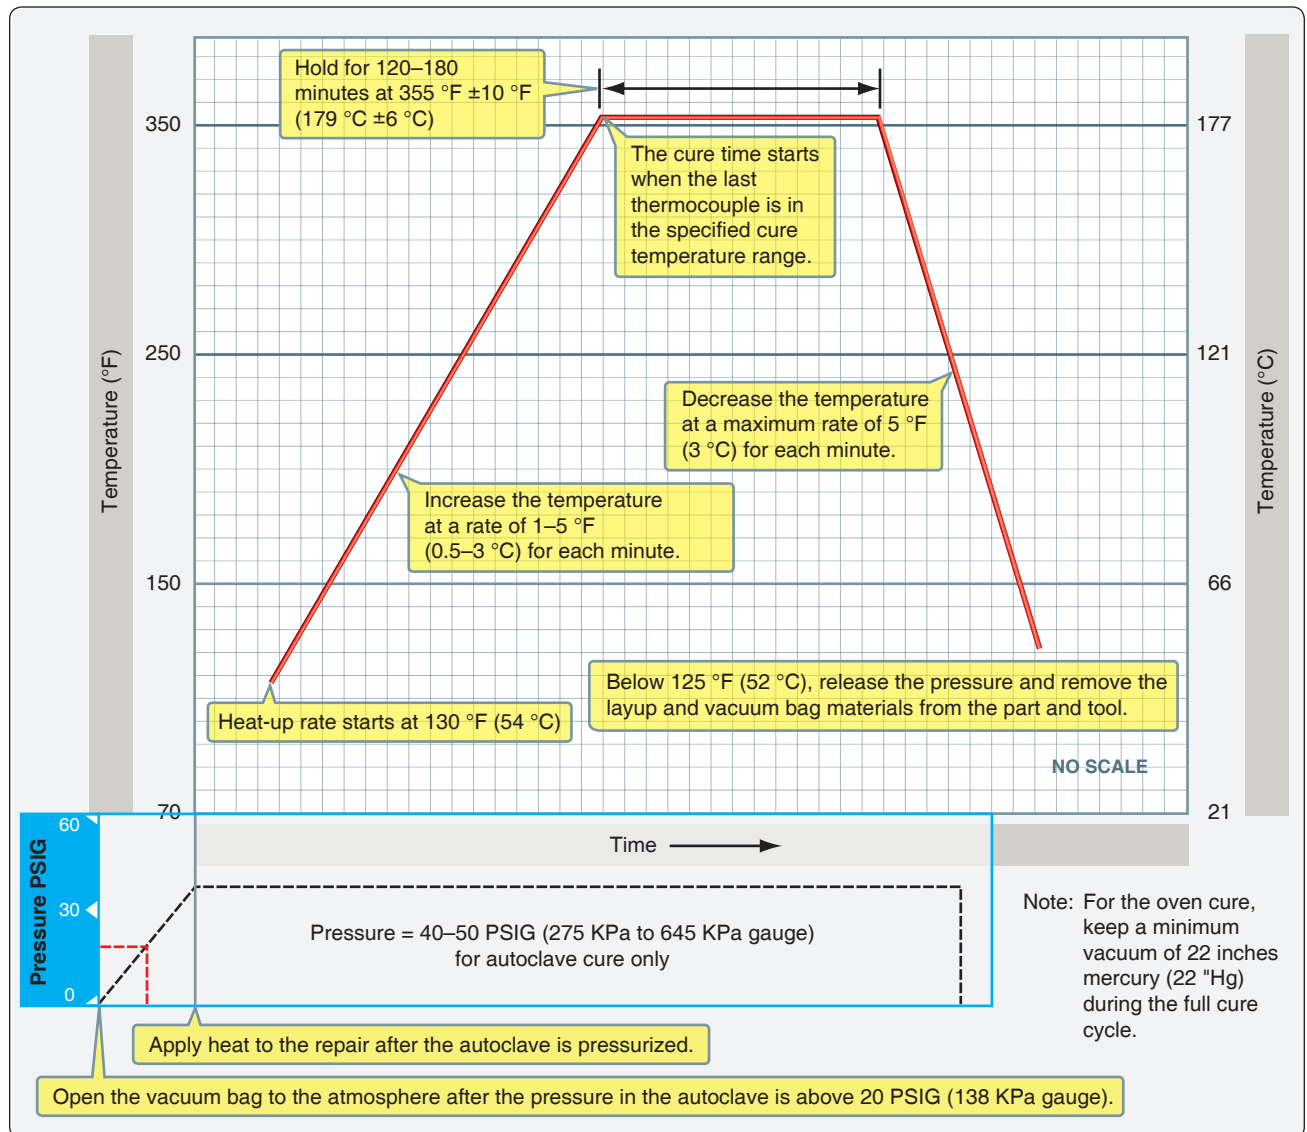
Hold for 120–180 minutes at 355 °F ±10 °F (179 °C ±6 °C)

350

177

The cure time starts when the last thermocouple is in the specified cure temperature range.

Temperature (°F)

250

121

Temperature (°C)

Decrease the temperature at a maximum rate of 5 °F (3 °C) for each minute.

Increase the temperature at a rate of 1–5 °F (0.5–3 °C) for each minute.

150

66

Below 125 °F (52 °C), release the pressure and remove the layup and vacuum bag materials from the part and tool.

Heat-up rate starts at 130 °F (54 °C)

NO SCALE

70

21

60

Time

Pressure PSIG

30

0

Pressure = 40–50 PSIG (275 KPa to 645 KPa gauge) for autoclave cure only

Note: For the oven cure, keep a minimum vacuum of 22 inches mercury (22 "Hg) during the full cure cycle.

Apply heat to the repair after the autoclave is pressurized.

Open the vacuum bag to the atmosphere after the pressure in the autoclave is above 20 PSIG (138 KPa gauge).